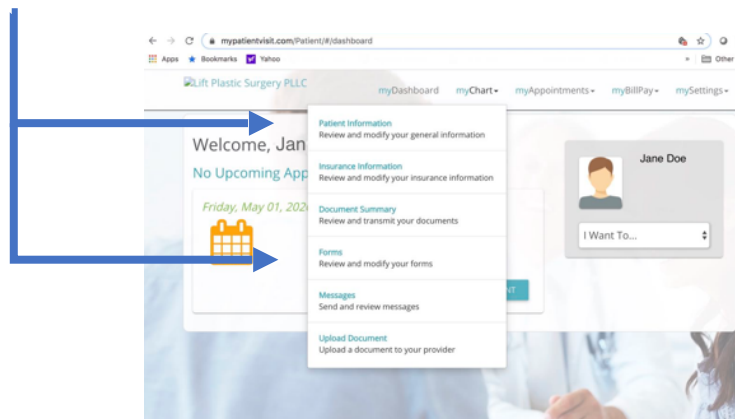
mypatientvisit.com/Patient/#/dashboard

Apps Bookmarks Yahoo Other

Lift Plastic Surgery PLLC

myDashboard myChart myAppointments myBillPay mySettings

Welcome, Jan

No Upcoming App

Friday, May 01, 202

Patient Information
Review and modify your general information

Insurance Information
Review and modify your insurance information

Document Summary
Review and transmit your documents

Forms
Review and modify your forms

Messages
Send and review messages

Upload Document
Upload a document to your provider

NT

Jane Doe

I Want To...